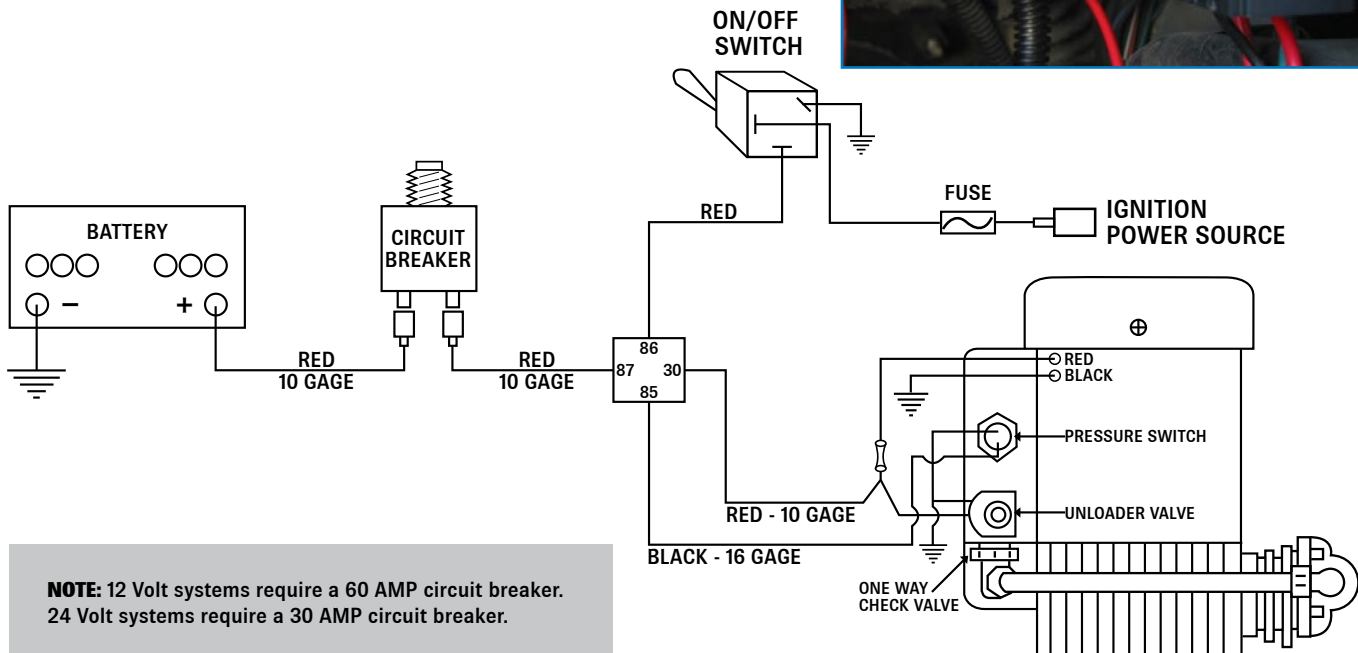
ON/OFF SWITCH

FUSE

IGNITION POWER SOURCE

BATTERY

−

+

CIRCUIT BREAKER

RED

RED 10 GAGE

RED 10 GAGE

86
87
30
85

RED
BLACK

PRESSURE SWITCH

UNLOADER VALVE

RED - 10 GAGE

BLACK - 16 GAGE

ONE WAY CHECK VALVE

NOTE: 12 Volt systems require a 60 AMP circuit breaker. 24 Volt systems require a 30 AMP circuit breaker.